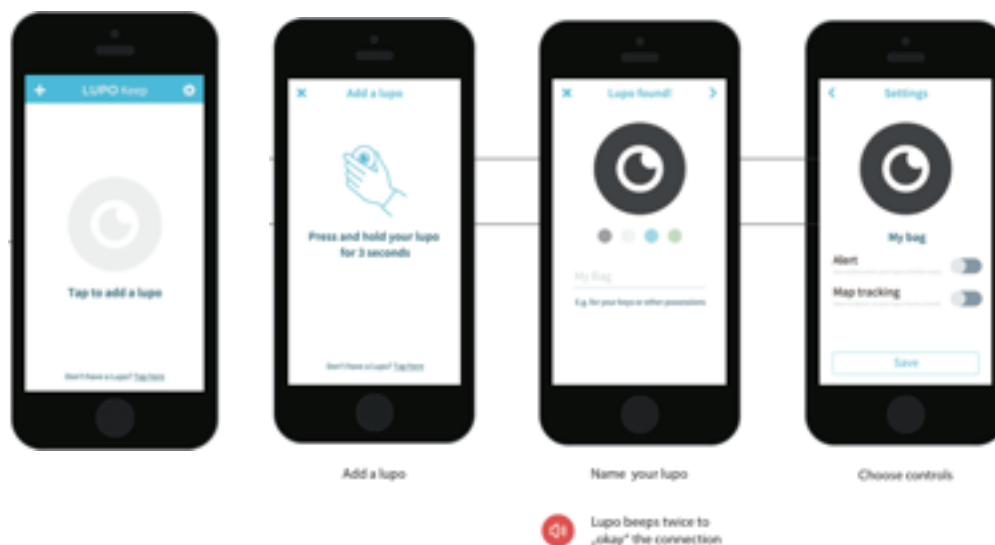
+ LUPO Keep

Tap to add a lupo

Don't have a Lupo? Tap here

× Add a lupo

Press and hold your lupo for 3 seconds

Don't have a Lupo? Tap here

× Lupo found! >

My Bag

E.g. for your keys or other possessions

< Settings

My bag

Alert

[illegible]

Map tracking

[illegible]

Save

Add a lupo

Name your lupo

Choose controls

Lupo beeps twice to „okay" the connection